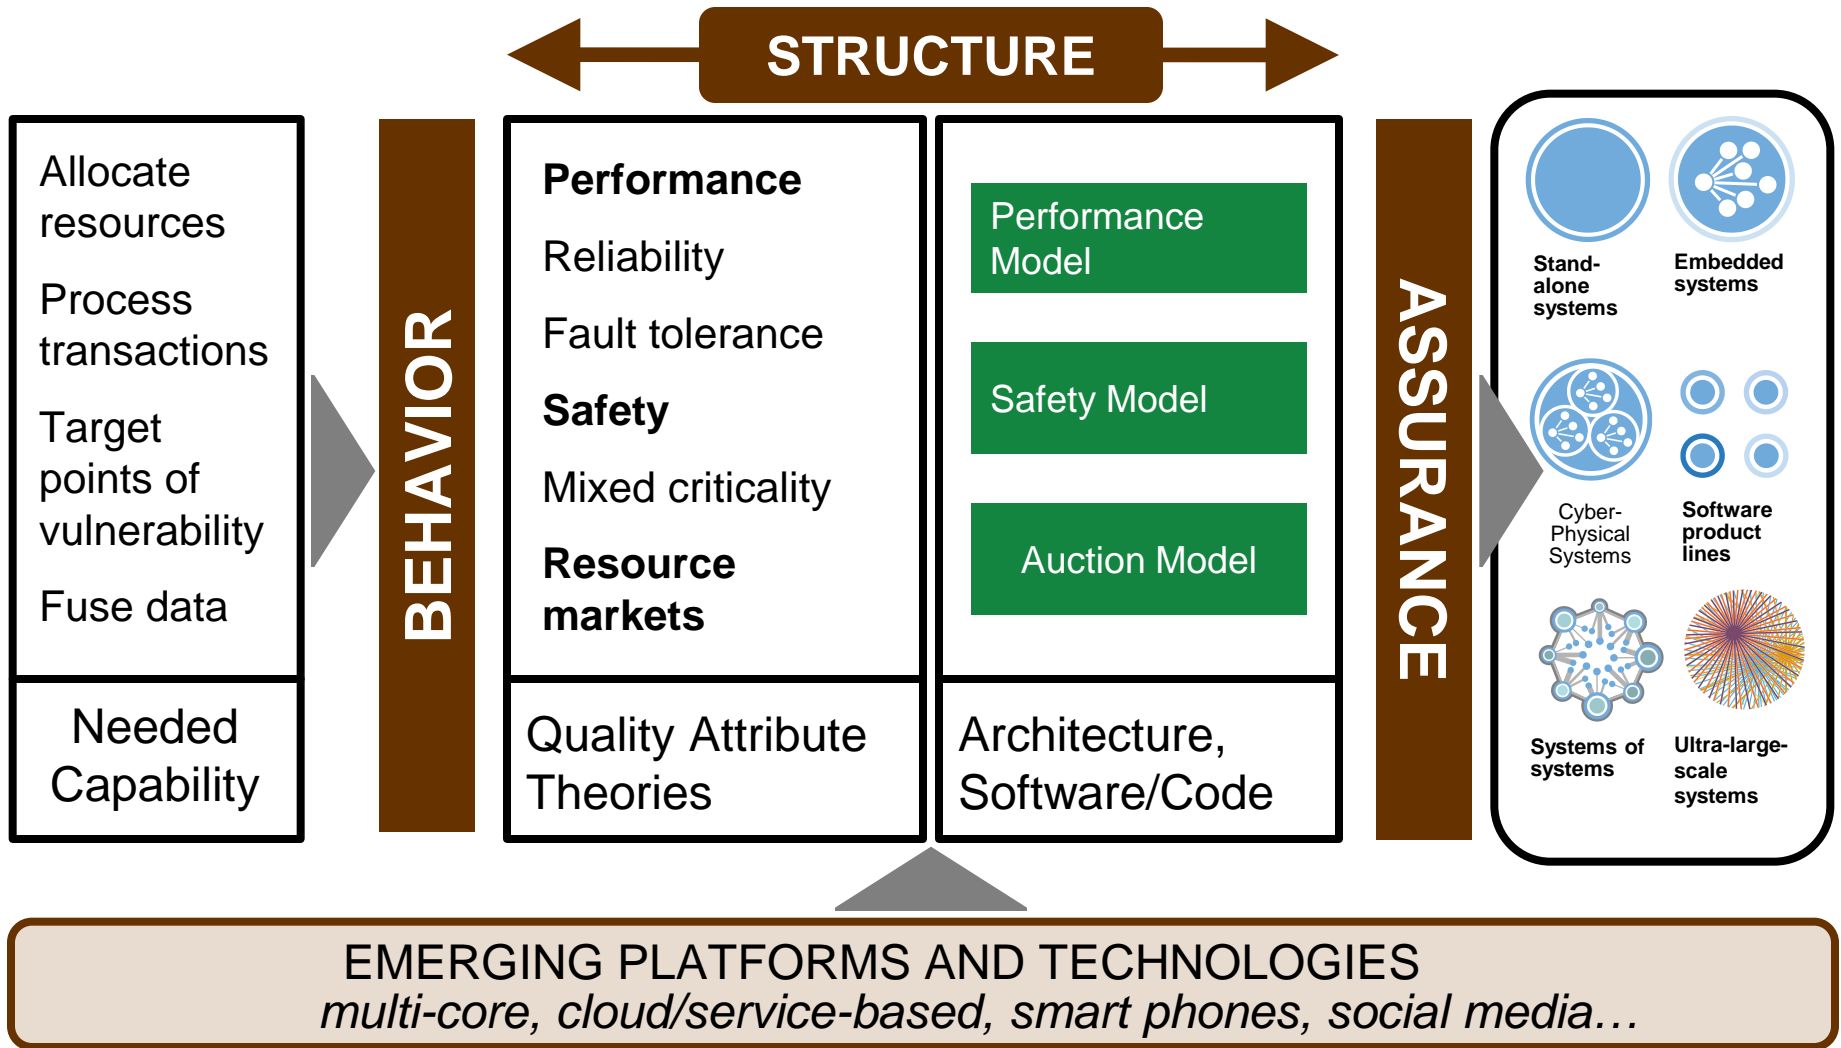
STRUCTURE

Allocate resources

Process transactions

Target points of vulnerability

Fuse data

Needed Capability

BEHAVIOR

Performance

Reliability

Fault tolerance

Safety

Mixed criticality

Resource markets

Quality Attribute Theories

Performance Model

Safety Model

Auction Model

Architecture, Software/Code

ASSURANCE

Stand-alone systems

Embedded systems

Cyber-Physical Systems

Software product lines

Systems of systems

Ultra-large-scale systems

EMERGING PLATFORMS AND TECHNOLOGIES
*multi-core, cloud/service-based, smart phones, social media…*